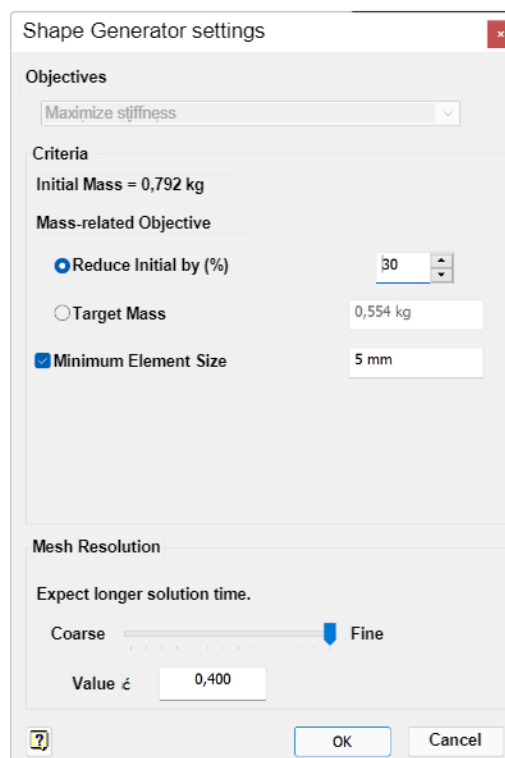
Shape Generator settings

Objectives

Maximize stiffness

Criteria

Initial Mass = 0,792 kg

Mass-related Objective

Reduce Initial by (%) 30

Target Mass 0,554 kg

Minimum Element Size 5 mm

Mesh Resolution

Expect longer solution time.

Coarse Fine

Value ¿ 0,400

?

OK Cancel